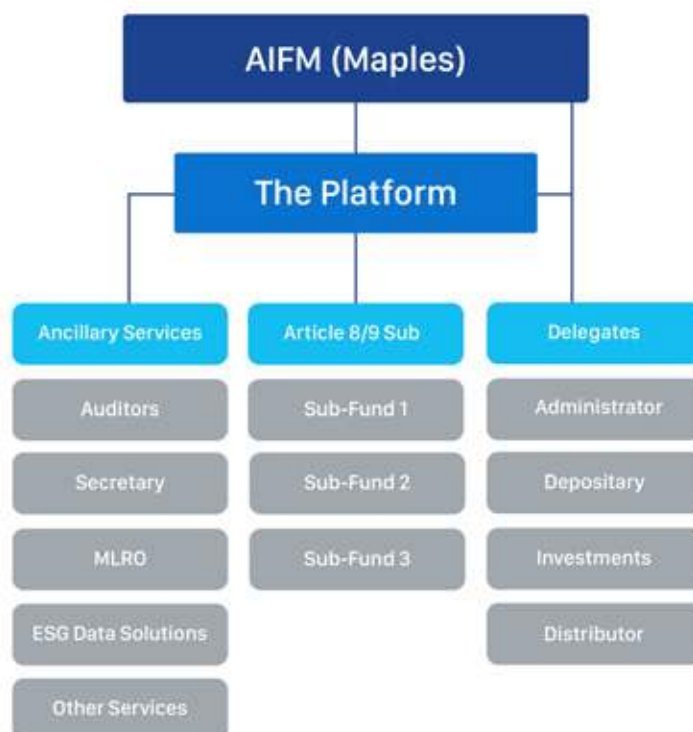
AIFM (Maples)

The Platform

Ancillary Services

Auditors

Secretary

MLRO

ESG Data Solutions

Other Services

Article 8/9 Sub

Sub-Fund 1

Sub-Fund 2

Sub-Fund 3

Delegates

Administrator

Depositary

Investments

Distributor